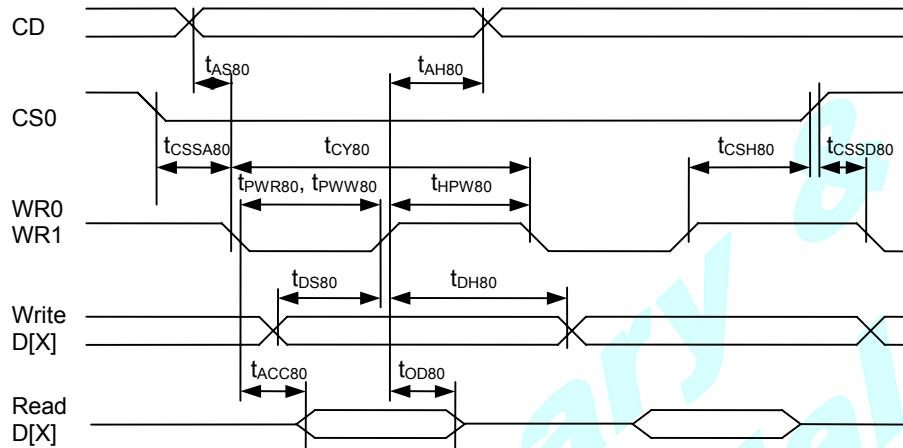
CD

$t_{AS80}$

$t_{AH80}$

CS0

$t_{CSSA80}$

$t_{CY80}$

$t_{CSH80}$

$t_{CSSD80}$

$t_{PWR80}$, $t_{PWW80}$

$t_{HPW80}$

WR0
WR1

$t_{DS80}$

$t_{DH80}$

Write
D[X]

$t_{ACC80}$

$t_{OD80}$

Read
D[X]